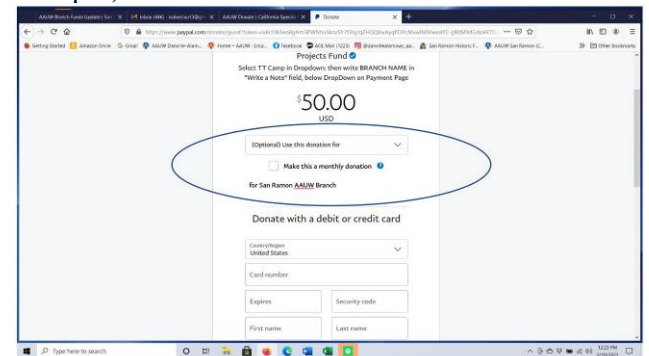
AAUW Branch Funds Update | San ×   Inbox (446) - ×   AAUW Donate | California Special ×   Donate ×   +

https://www.paypal.com/donate/?token=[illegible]

Getting Started   Amazon Smile   Gmail   AAUW Danville-Alam...   Home - AAUW - Emp...   Facebook   AOL Mail (1223)   @danvilleal...   San Ramon Historic F...   AAUW San Ramon (C...   Other Bookmarks

Projects Fund

Select TT Camp in Dropdown; then write BRANCH NAME in "Write a Note" field, below DropDown on Payment Page

$50.00

USD

(Optional) Use this donation for

Make this a monthly donation

for San Ramon AAUW Branch

Donate with a debit or credit card

Country/Region
United States

Card number

Expires

Security code

First name

Last name

Type here to search

12:22 PM